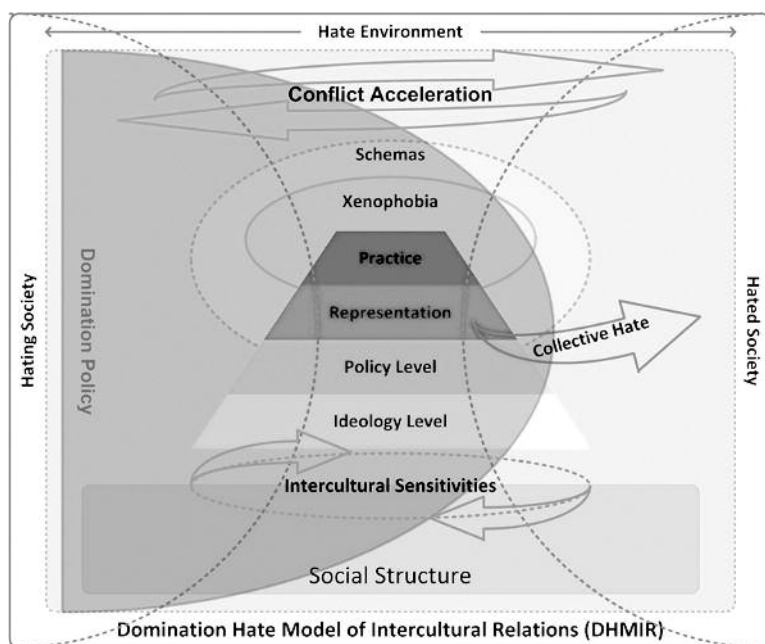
Hate Environment

Conflict Acceleration

Schemas

Xenophobia

Practice

Representation

Collective Hate

Policy Level

Ideology Level

Intercultural Sensitivities

Social Structure

Hating Society

Domination Policy

Hated Society

Domination Hate Model of Intercultural Relations (DHMIR)